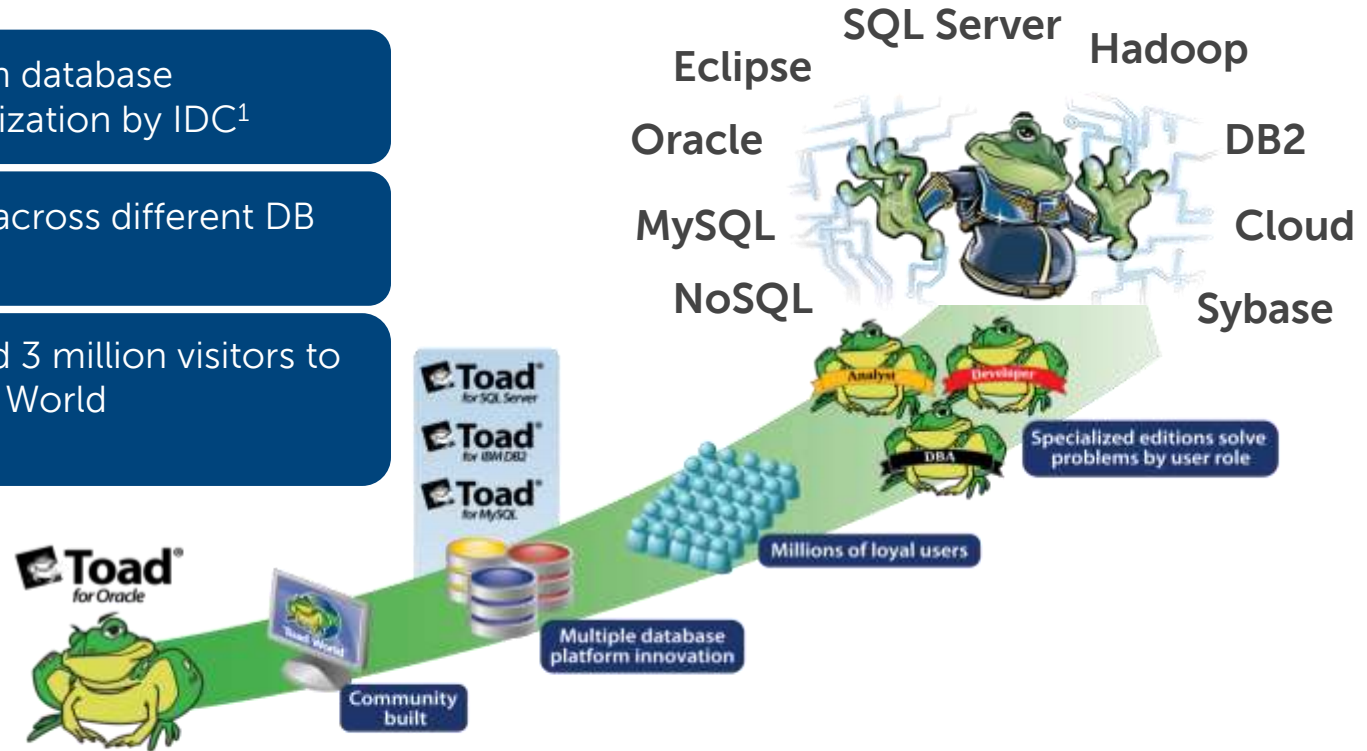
n database
ization by IDC$^1$

across different DB

d 3 million visitors to
World

SQL Server
Eclipse
Hadoop
Oracle
DB2
MySQL
Cloud
NoSQL
Sybase

Toad for SQL Server
Toad for IBM DB2
Toad for MySQL

Analyst
Developer
DBA

Specialized editions solve problems by user role

Millions of loyal users

Toad for Oracle

Toad World

Multiple database platform innovation

Community built